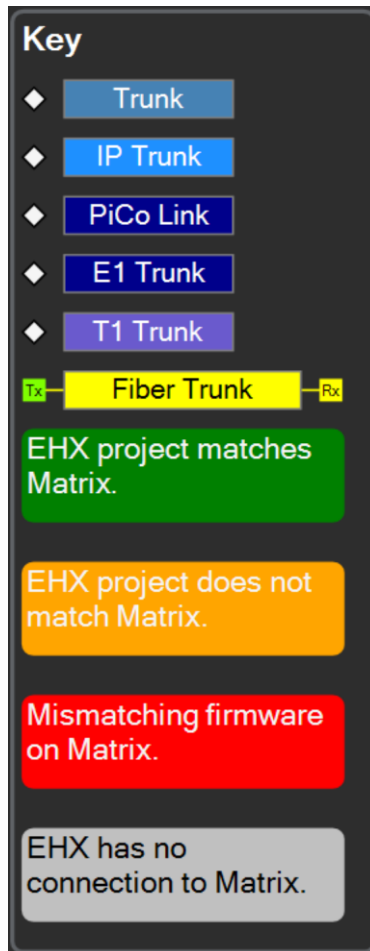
Key

Trunk

IP Trunk

PiCo Link

E1 Trunk

T1 Trunk

Tx Fiber Trunk Rx

EHX project matches Matrix.

EHX project does not match Matrix.

Mismatching firmware on Matrix.

EHX has no connection to Matrix.